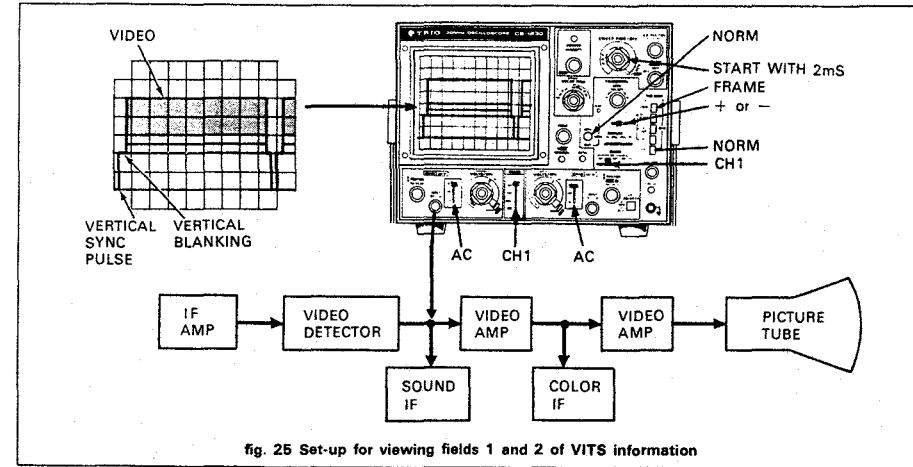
VIDEO

VERTICAL SYNC PULSE

VERTICAL BLANKING

TRIO

CS-1830

NORM

START WITH 2mS

FRAME + or −

NORM

CH1

AC

CH1

AC

IF AMP

VIDEO DETECTOR

VIDEO AMP

VIDEO AMP

PICTURE TUBE

SOUND IF

COLOR IF

fig. 25 Set-up for viewing fields 1 and 2 of VITS information